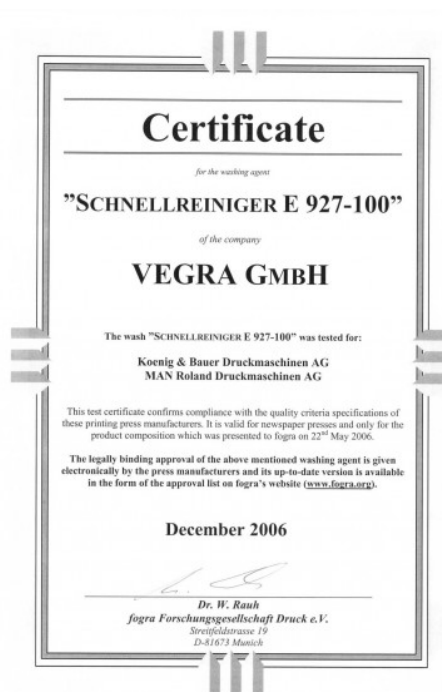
Certificate

for the washing agent

"SCHNELLREINIGER E 927-100"

of the company

VEGRA GMBH

The wash "SCHNELLREINIGER E 927-100" was tested for:

Koenig & Bauer Druckmaschinen AG
MAN Roland Druckmaschinen AG

This test certificate confirms compliance with the quality criteria specifications of these printing press manufacturers. It is valid for newspaper presses and only for the product composition which was presented to fogra on 22$^{nd}$ May 2006.

The legally binding approval of the above mentioned washing agent is given electronically by the press manufacturers and its up-to-date version is available in the form of the approval list on fogra's website (www.fogra.org).

December 2006

Dr. W. Rauh
fogra Forschungsgesellschaft Druck e.V.
Streitfeldstrasse 19
D-81673 Munich